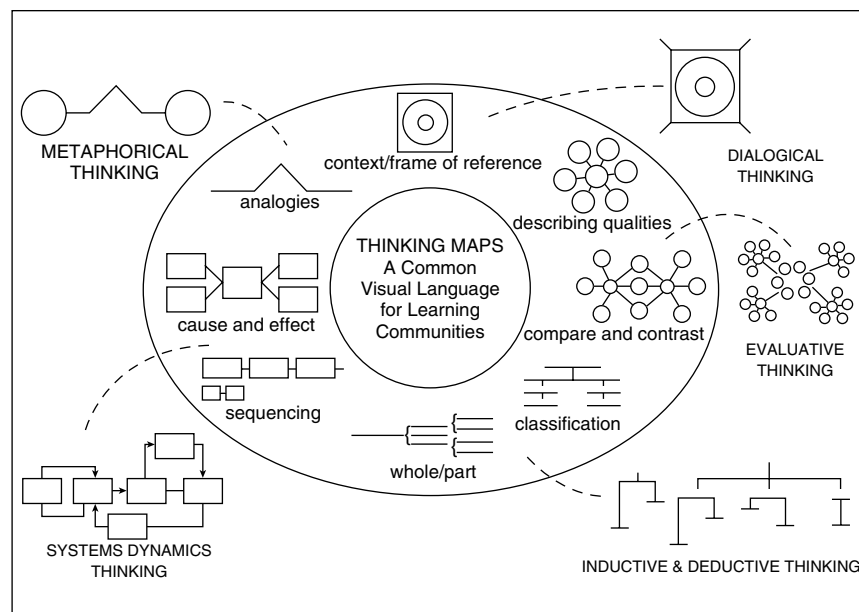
METAPHORICAL THINKING

context/frame of reference

DIALOGICAL THINKING

analogies

describing qualities

THINKING MAPS
A Common Visual Language for Learning Communities

cause and effect

compare and contrast

EVALUATIVE THINKING

sequencing

classification

whole/part

SYSTEMS DYNAMICS THINKING

INDUCTIVE & DEDUCTIVE THINKING